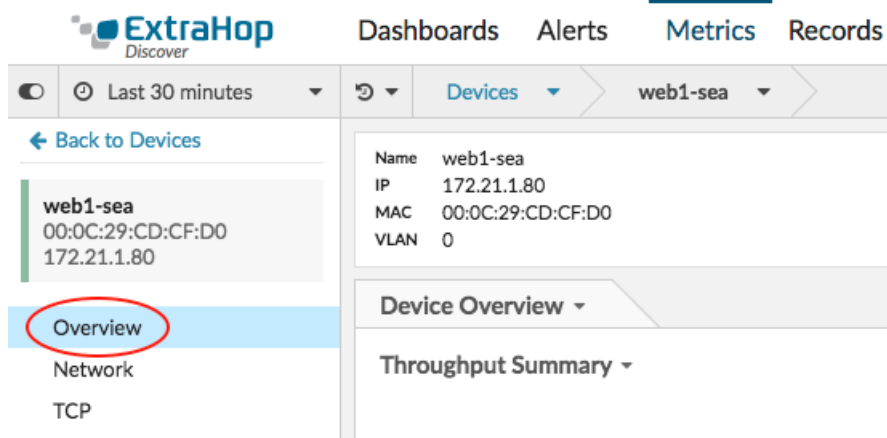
ExtraHop
Discover

Dashboards Alerts Metrics Records

Last 30 minutes

Devices web1-sea

← Back to Devices

web1-sea
00:0C:29:CD:CF:D0
172.21.1.80

Overview
Network
TCP

| Name | web1-sea |
|---|---|
| IP | 172.21.1.80 |
| MAC | 00:0C:29:CD:CF:D0 |
| VLAN | 0 |

Device Overview

Throughput Summary